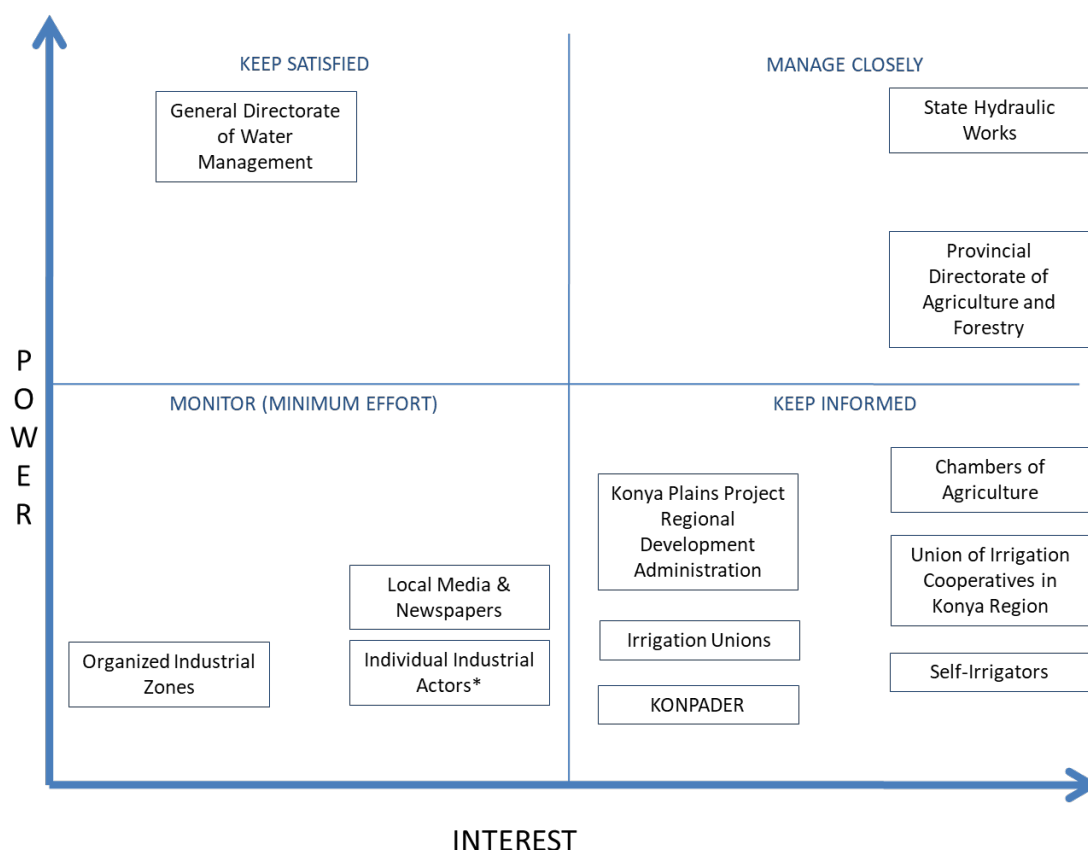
KEEP SATISFIED

General Directorate of Water Management

MANAGE CLOSELY

State Hydraulic Works

Provincial Directorate of Agriculture and Forestry

POWER

MONITOR (MINIMUM EFFORT)

Local Media & Newspapers

Organized Industrial Zones

Individual Industrial Actors*

KEEP INFORMED

Konya Plains Project Regional Development Administration

Irrigation Unions

KONPADER

Chambers of Agriculture

Union of Irrigation Cooperatives in Konya Region

Self-Irrigators

INTEREST